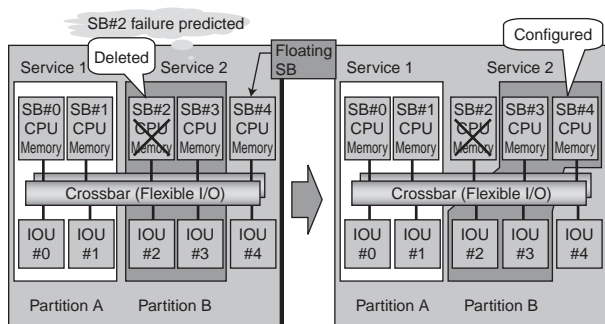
SB#2 failure predicted

Deleted

Floating SB

Service 1

Service 2

SB#0 CPU Memory

SB#1 CPU Memory

SB#2 CPU Memory

SB#3 CPU Memory

SB#4 CPU Memory

Crossbar (Flexible I/O)

IOU #0

IOU #1

IOU #2

IOU #3

IOU #4

Partition A

Partition B

Configured

Service 1

Service 2

SB#0 CPU Memory

SB#1 CPU Memory

SB#2 CPU Memory

SB#3 CPU Memory

SB#4 CPU Memory

Crossbar (Flexible I/O)

IOU #0

IOU #1

IOU #2

IOU #3

IOU #4

Partition A

Partition B